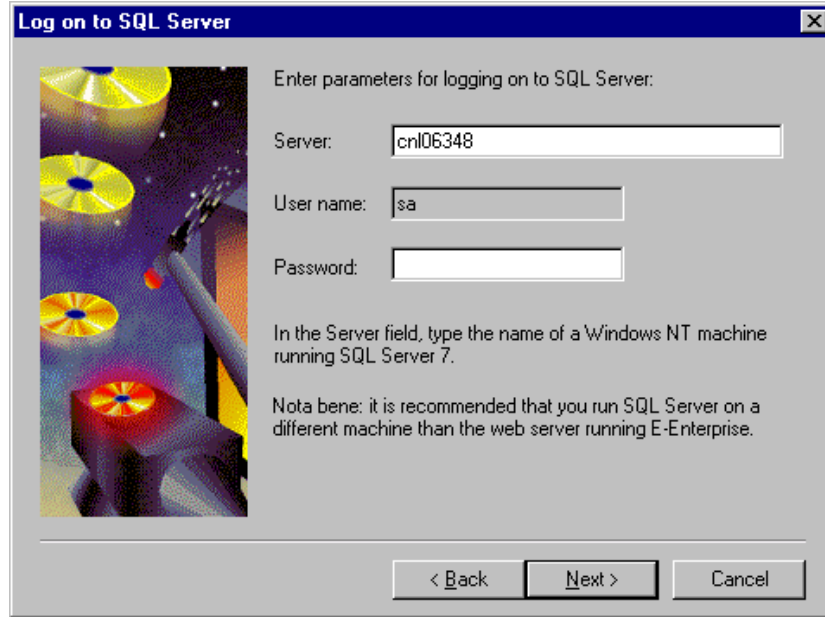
Log on to SQL Server

Enter parameters for logging on to SQL Server:

Server: cnl06348

User name: sa

Password:

In the Server field, type the name of a Windows NT machine running SQL Server 7.

Nota bene: it is recommended that you run SQL Server on a different machine than the web server running E-Enterprise.

< Back Next > Cancel